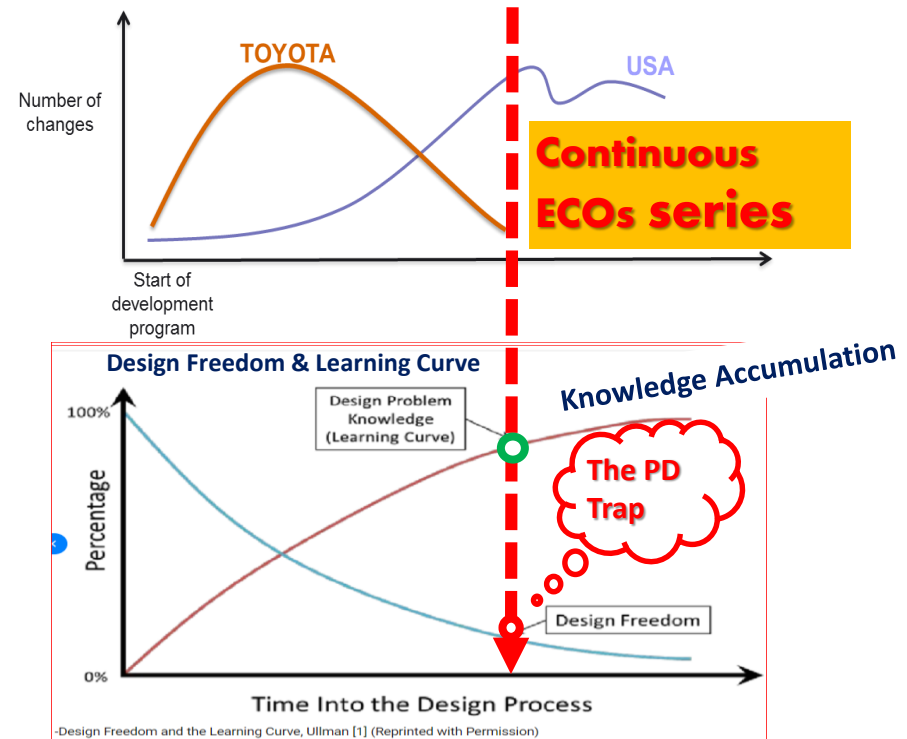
TOYOTA

USA

Number of changes

Continuous ECOs series

Start of development program

Design Freedom & Learning Curve

Knowledge Accumulation

100%

Design Problem Knowledge (Learning Curve)

The PD Trap

Percentage

Design Freedom

0%

Time Into the Design Process

-Design Freedom and the Learning Curve, Ullman [1] (Reprinted with Permission)